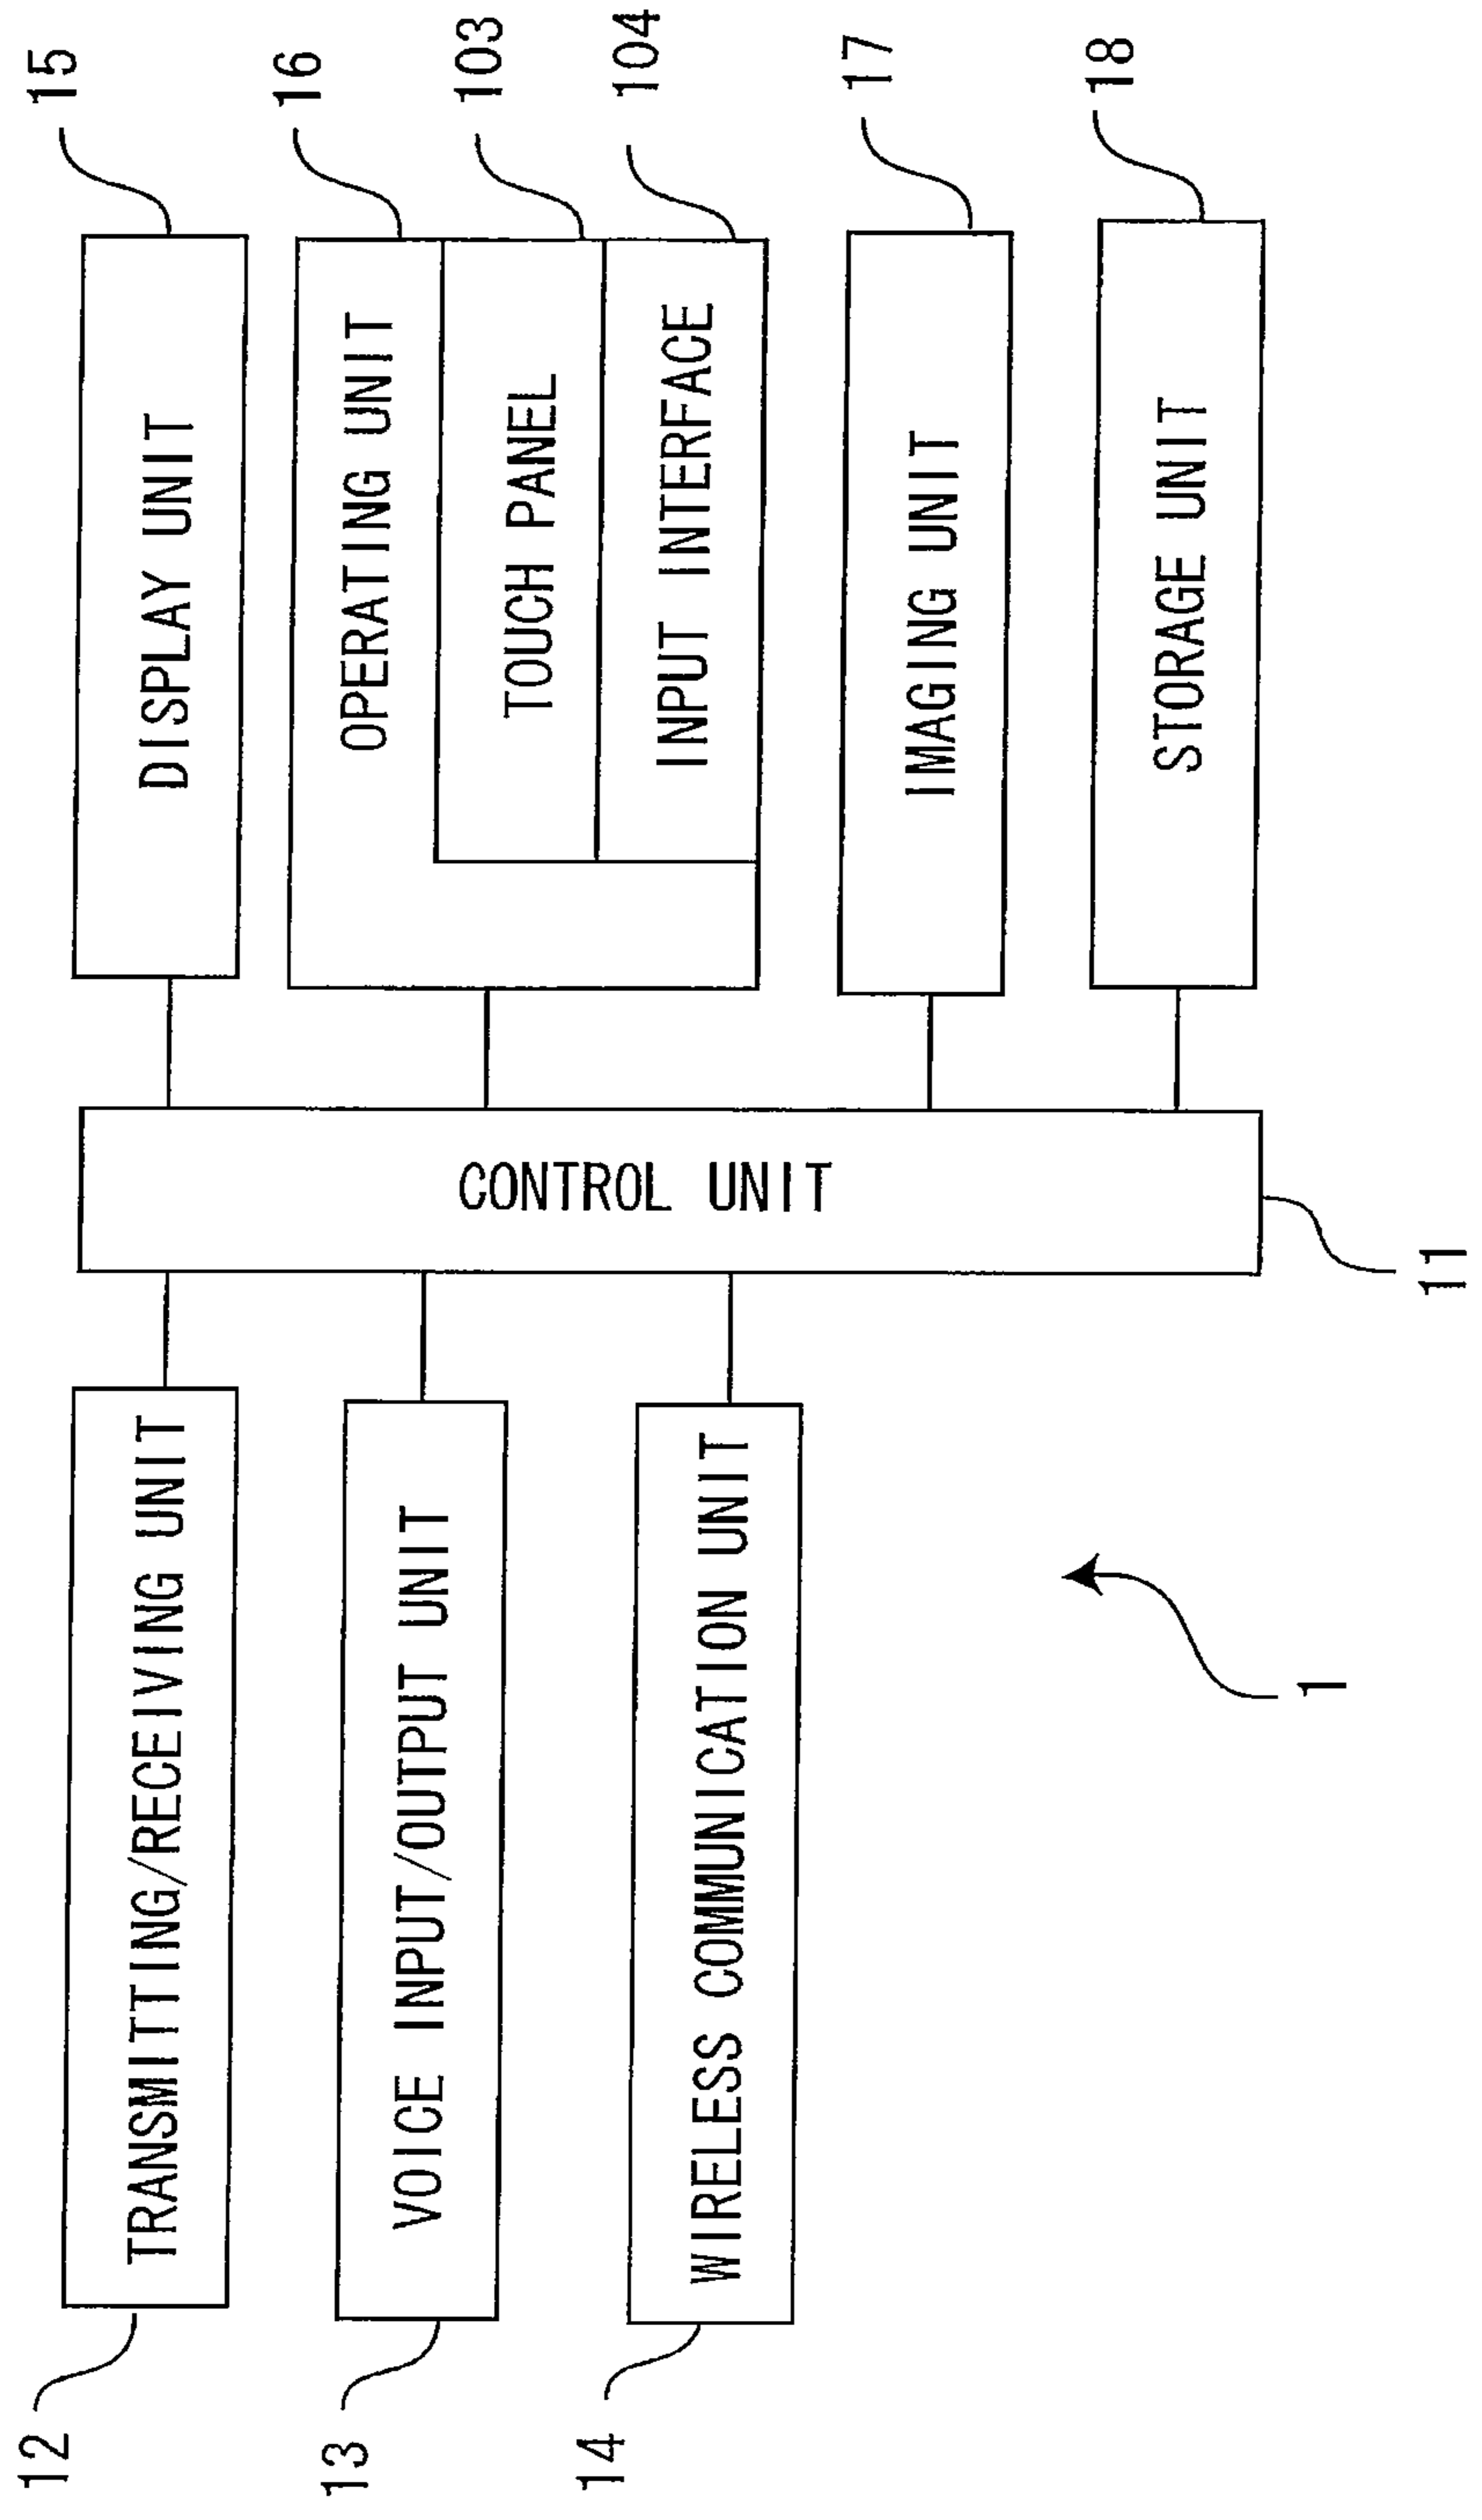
15
16
103
104
17
18
DISPLAY UNIT
OPERATING UNIT
TOUCH PANEL
INPUT INTERFACE
IMAGING UNIT
STORAGE UNIT
CONTROL UNIT
11
TRANSMITTING/RECEIVING UNIT
VOICE INPUT/OUTPUT UNIT
WIRELESS COMMUNICATION UNIT
1
12
13
14